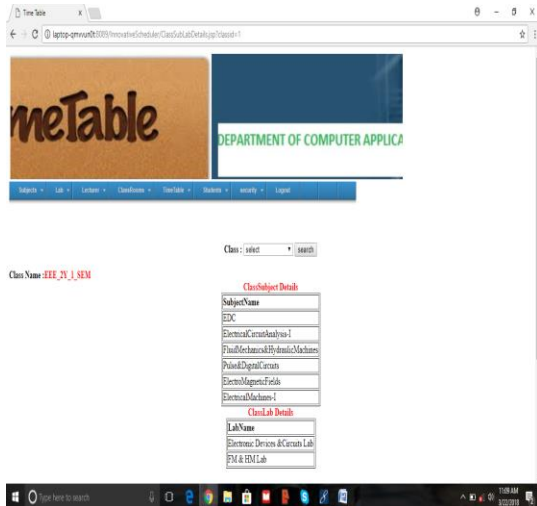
Time Table ×

← → C ⓘ laptop-qmvun0t:8080/InnovativeScheduler/ClassSubLabDetails.jsp?classid=1

meTable

DEPARTMENT OF COMPUTER APPLICA

Subjects ▾ Lab ▾ Lecturer ▾ ClassRooms ▾ TimeTable ▾ Students ▾ security ▾ Logout

Class : select ▾ search

Class Name :EEE_2Y_1_SEM

ClassSubject Details

| SubjectName |
|---|
| EDC |
| ElectricalCircuitAnalysis-I |
| FluidMechanics&HydraulicMachines |
| Pulse&DigitalCircuits |
| ElectroMagneticFields |
| ElectricalMachines-I |

ClassLab Details

| LabName |
|---|
| Electronic Devices &Circuits Lab |
| FM & HM Lab |

Type here to search

11:09 AM
3/22/2018